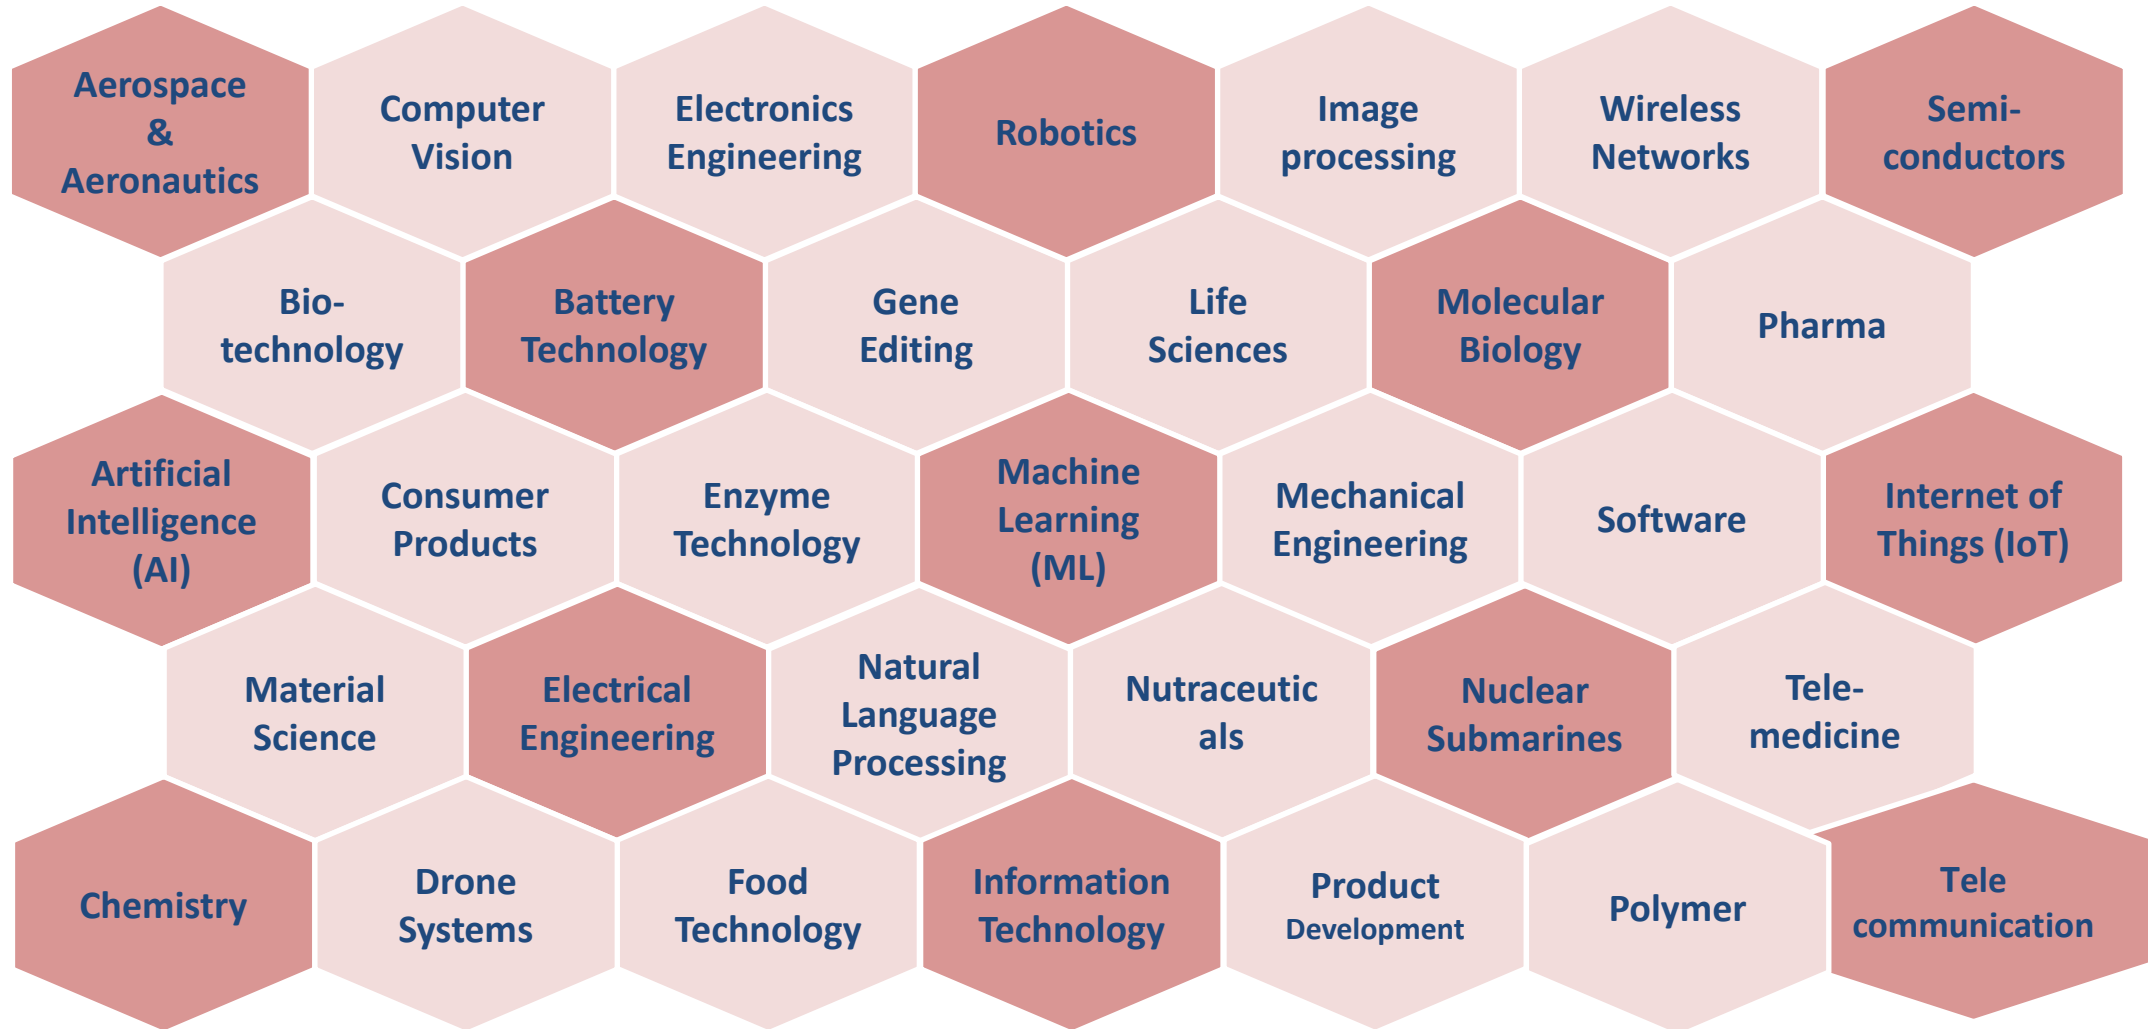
Aerospace & Aeronautics

Computer Vision

Electronics Engineering

Robotics

Image processing

Wireless Networks

Semiconductors

Biotechnology

Battery Technology

Gene Editing

Life Sciences

Molecular Biology

Pharma

Artificial Intelligence (AI)

Consumer Products

Enzyme Technology

Machine Learning (ML)

Mechanical Engineering

Software

Internet of Things (IoT)

Material Science

Electrical Engineering

Natural Language Processing

Nutraceutic als

Nuclear Submarines

Telemedicine

Chemistry

Drone Systems

Food Technology

Information Technology

Product Development

Polymer

Tele communication